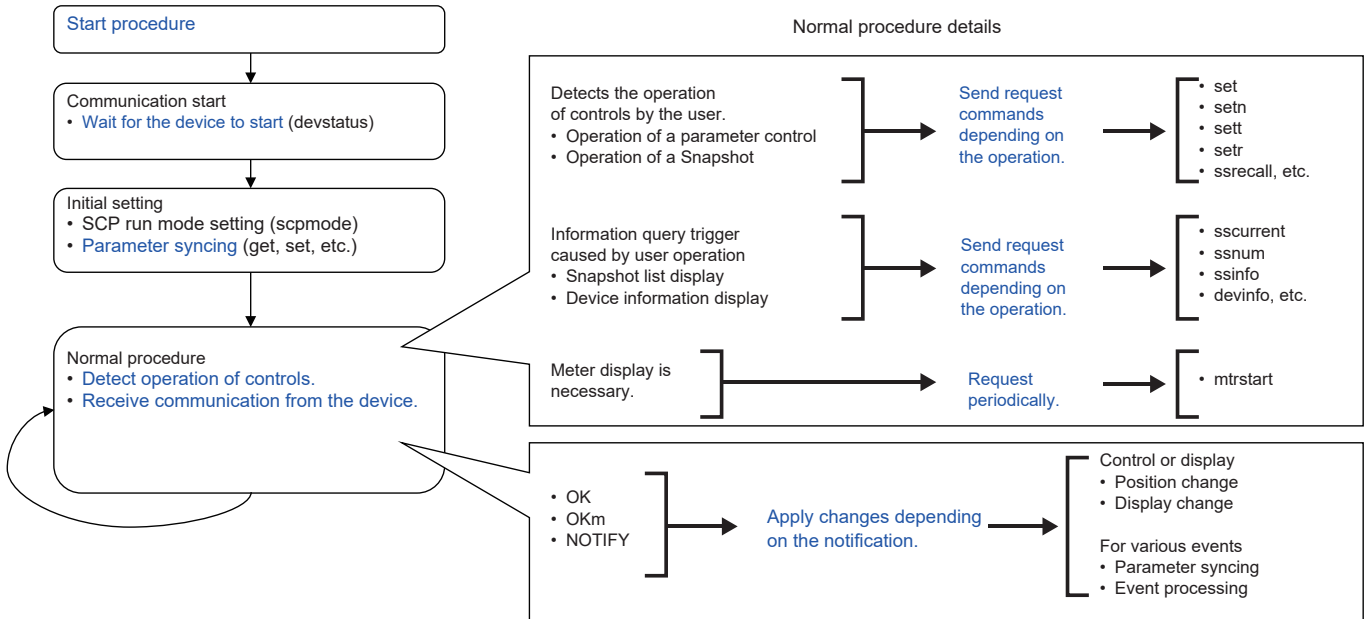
Start procedure

Communication start
• Wait for the device to start (devstatus)

Initial setting
• SCP run mode setting (scpmode)
• Parameter syncing (get, set, etc.)

Normal procedure
• Detect operation of controls.
• Receive communication from the device.

Normal procedure details

Detects the operation of controls by the user.
• Operation of a parameter control
• Operation of a Snapshot

Send request commands depending on the operation.

• set
• setn
• sett
• setr
• ssrecall, etc.

Information query trigger caused by user operation
• Snapshot list display
• Device information display

Send request commands depending on the operation.

• sscurrent
• ssnum
• ssinfo
• devinfo, etc.

Meter display is necessary.

Request periodically.

• mtrstart

• OK
• OKm
• NOTIFY

Apply changes depending on the notification.

Control or display
• Position change
• Display change

For various events
• Parameter syncing
• Event processing